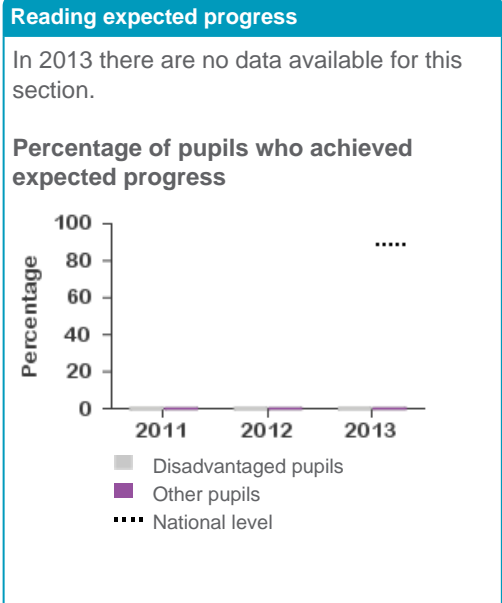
Reading expected progress

In 2013 there are no data available for this section.

Percentage of pupils who achieved expected progress

100
80
60
40
20
0
Percentage

2011 2012 2013

Disadvantaged pupils
Other pupils
National level